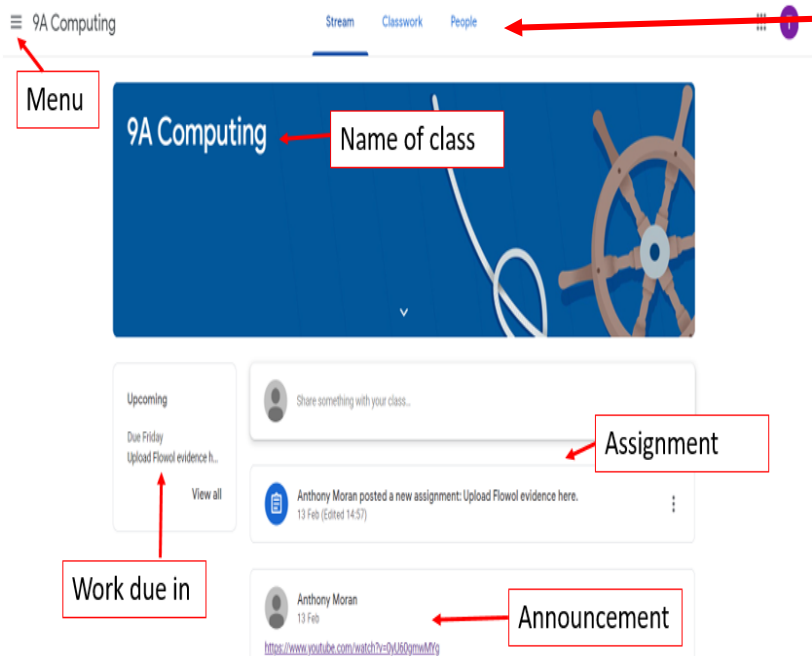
9A Computing

Stream Classwork People

Menu

9A Computing

Name of class

Upcoming

Due Friday

Upload Flowol evidence h...

View all

Share something with your class...

Assignment

Anthony Moran posted a new assignment: Upload Flowol evidence here.

13 Feb (Edited 14:57)

Work due in

Anthony Moran

13 Feb

Announcement

https://www.youtube.com/watch?v=0yU60gmwMYg